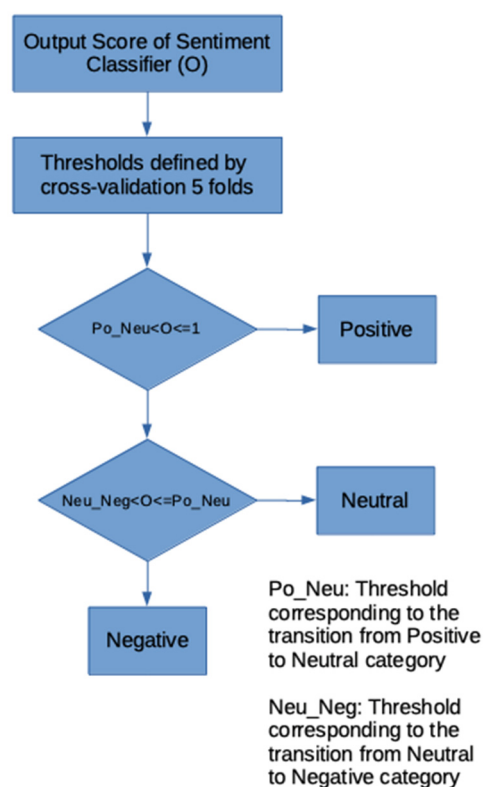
Output Score of Sentiment Classifier (O)

Thresholds defined by cross-validation 5 folds

Po_Neu<O<=1

Positive

Neu_Neg<O<=Po_Neu

Neutral

Negative

Po_Neu: Threshold corresponding to the transition from Positive to Neutral category

Neu_Neg: Threshold corresponding to the transition from Neutral to Negative category